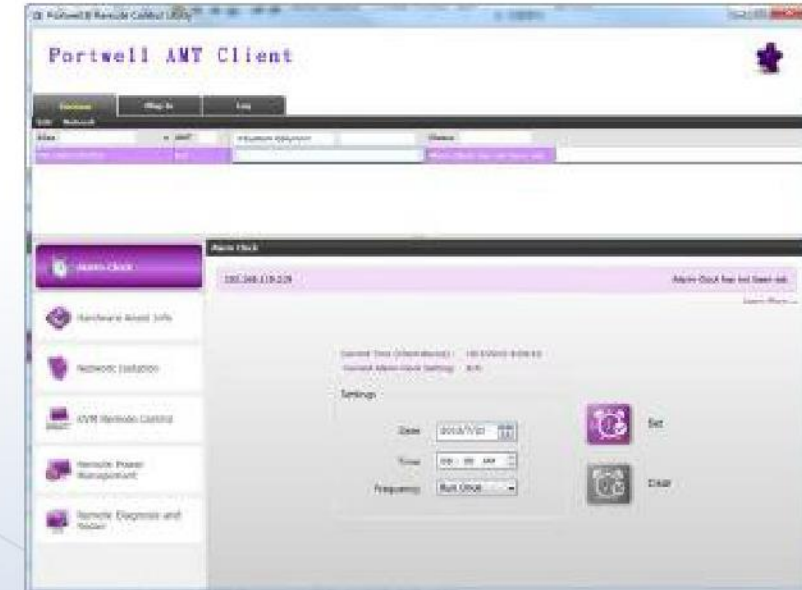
Portwell AMT Client

Devices
Plug-in
Log

Edit Refresh

Alias
AMT
Status

Alarm Clock

Alarm Clock

192.168.110.229

Alarm Clock has not been set.

Hardware Asset Info

Network Isolation

KVM Remote Control

Remote Power Management

Remote Diagnosis and Repair

Current Time (Client Device): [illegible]
Current Alarm Clock Setting: N/A

Settings

Date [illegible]
Time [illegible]
Frequency Run Once

Set

Clear